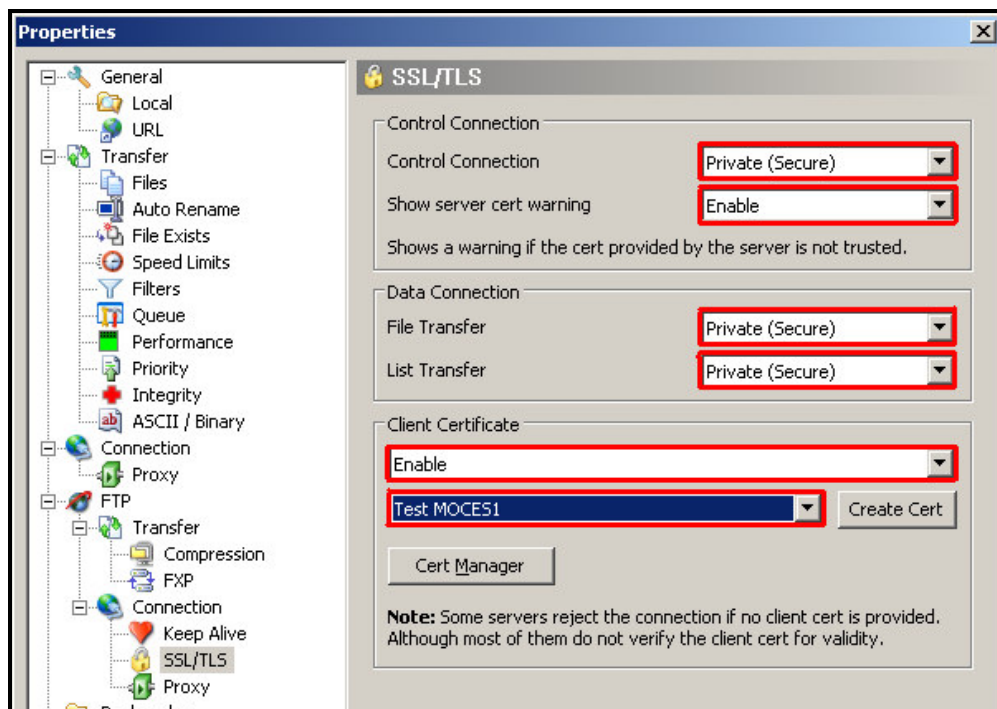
Properties

General
Local
URL
Transfer
Files
Auto Rename
File Exists
Speed Limits
Filters
Queue
Performance
Priority
Integrity
ASCII / Binary
Connection
Proxy
FTP
Transfer
Compression
FXP
Connection
Keep Alive
SSL/TLS
Proxy

SSL/TLS

Control Connection
Control Connection Private (Secure)
Show server cert warning Enable
Shows a warning if the cert provided by the server is not trusted.

Data Connection
File Transfer Private (Secure)
List Transfer Private (Secure)

Client Certificate
Enable
Test MOCES1
Create Cert
Cert Manager

**Note:** Some servers reject the connection if no client cert is provided. Although most of them do not verify the client cert for validity.